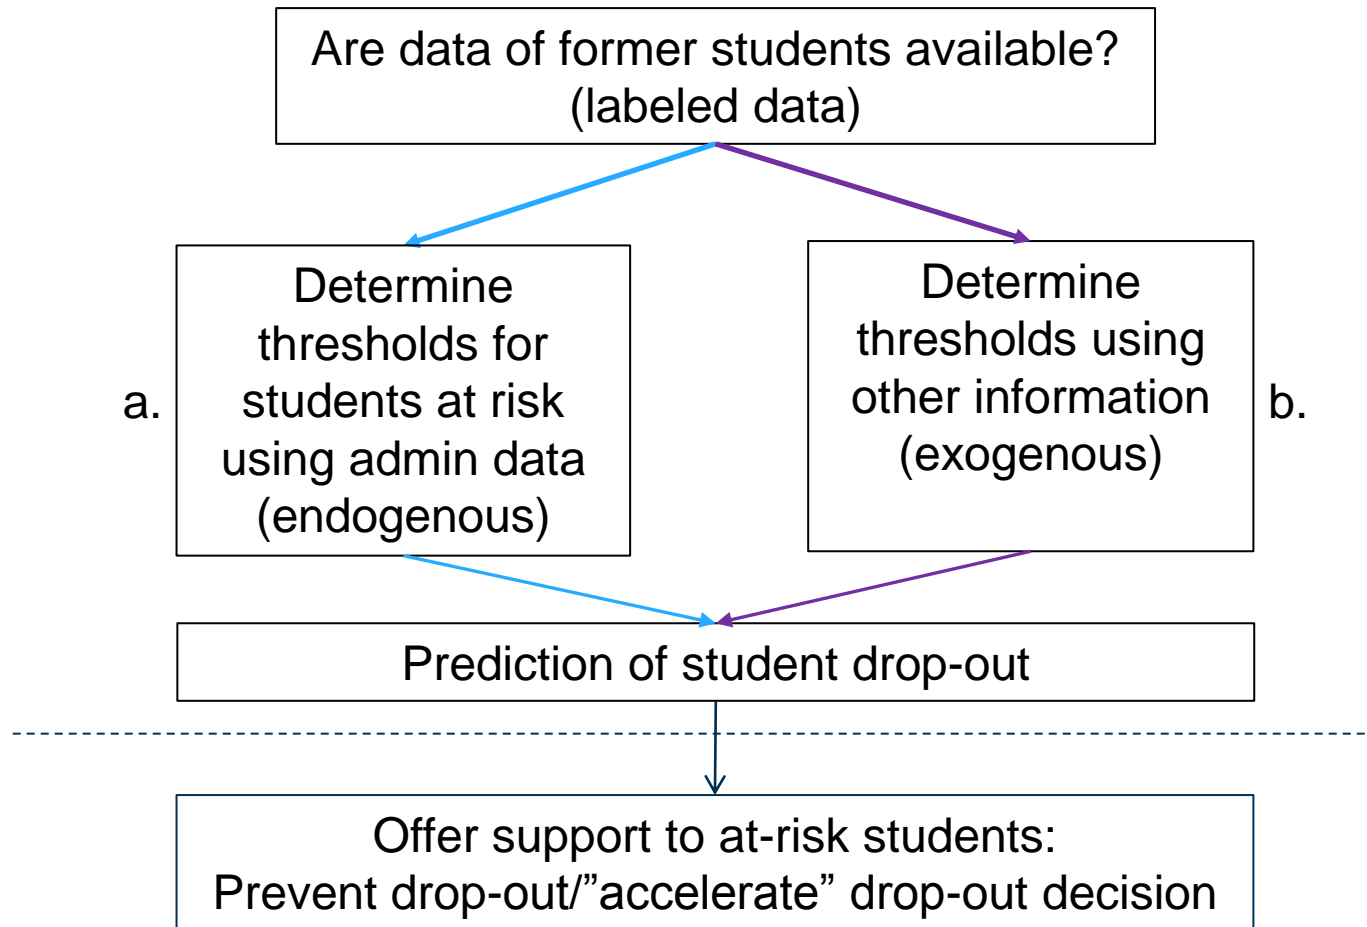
Are data of former students available?
(labeled data)

a.

Determine thresholds for students at risk using admin data (endogenous)

Determine thresholds using other information (exogenous)

b.

Prediction of student drop-out

Offer support to at-risk students:
Prevent drop-out/”accelerate” drop-out decision